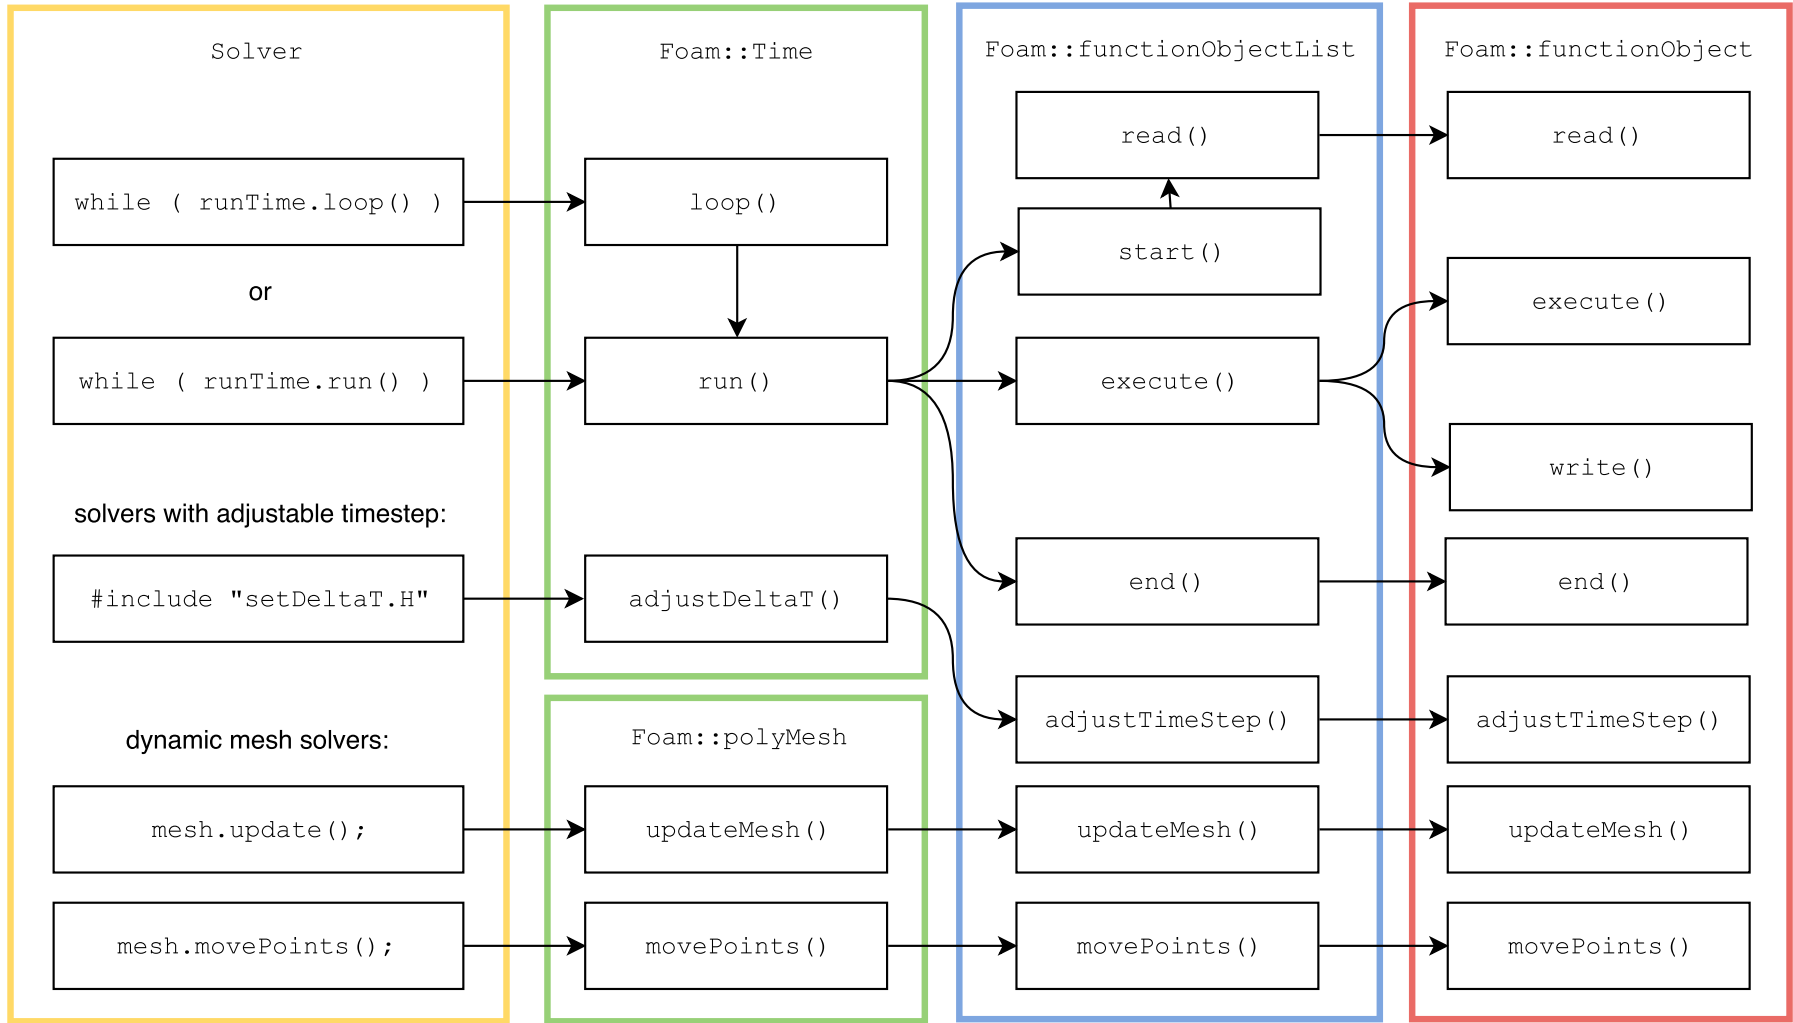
Solver

while ( runTime.loop() )

or

while ( runTime.run() )

solvers with adjustable timestep:

#include "setDeltaT.H"

dynamic mesh solvers:

mesh.update();

mesh.movePoints();

Foam::Time

loop()

run()

adjustDeltaT()

Foam::polyMesh

updateMesh()

movePoints()

Foam::functionObjectList

read()

start()

execute()

end()

adjustTimeStep()

updateMesh()

movePoints()

Foam::functionObject

read()

execute()

write()

end()

adjustTimeStep()

updateMesh()

movePoints()